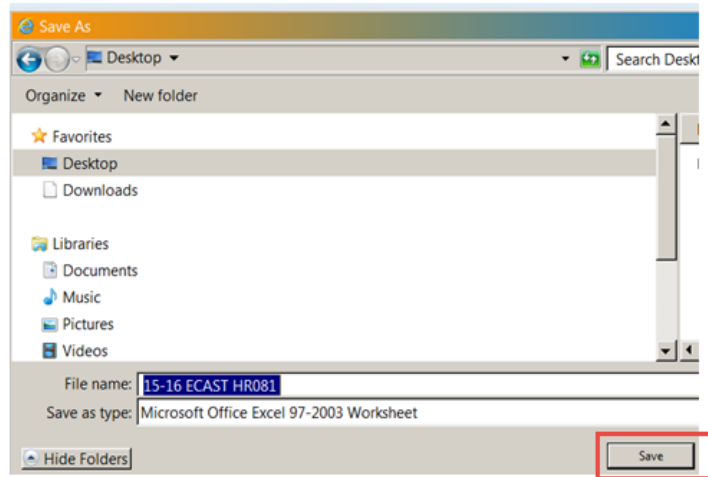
Save As

Desktop

Search Deskt

Organize

New folder

Favorites

Desktop

Downloads

Libraries

Documents

Music

Pictures

Videos

File name: 15-16 ECAST HR081

Save as type: Microsoft Office Excel 97-2003 Worksheet

Hide Folders

Save